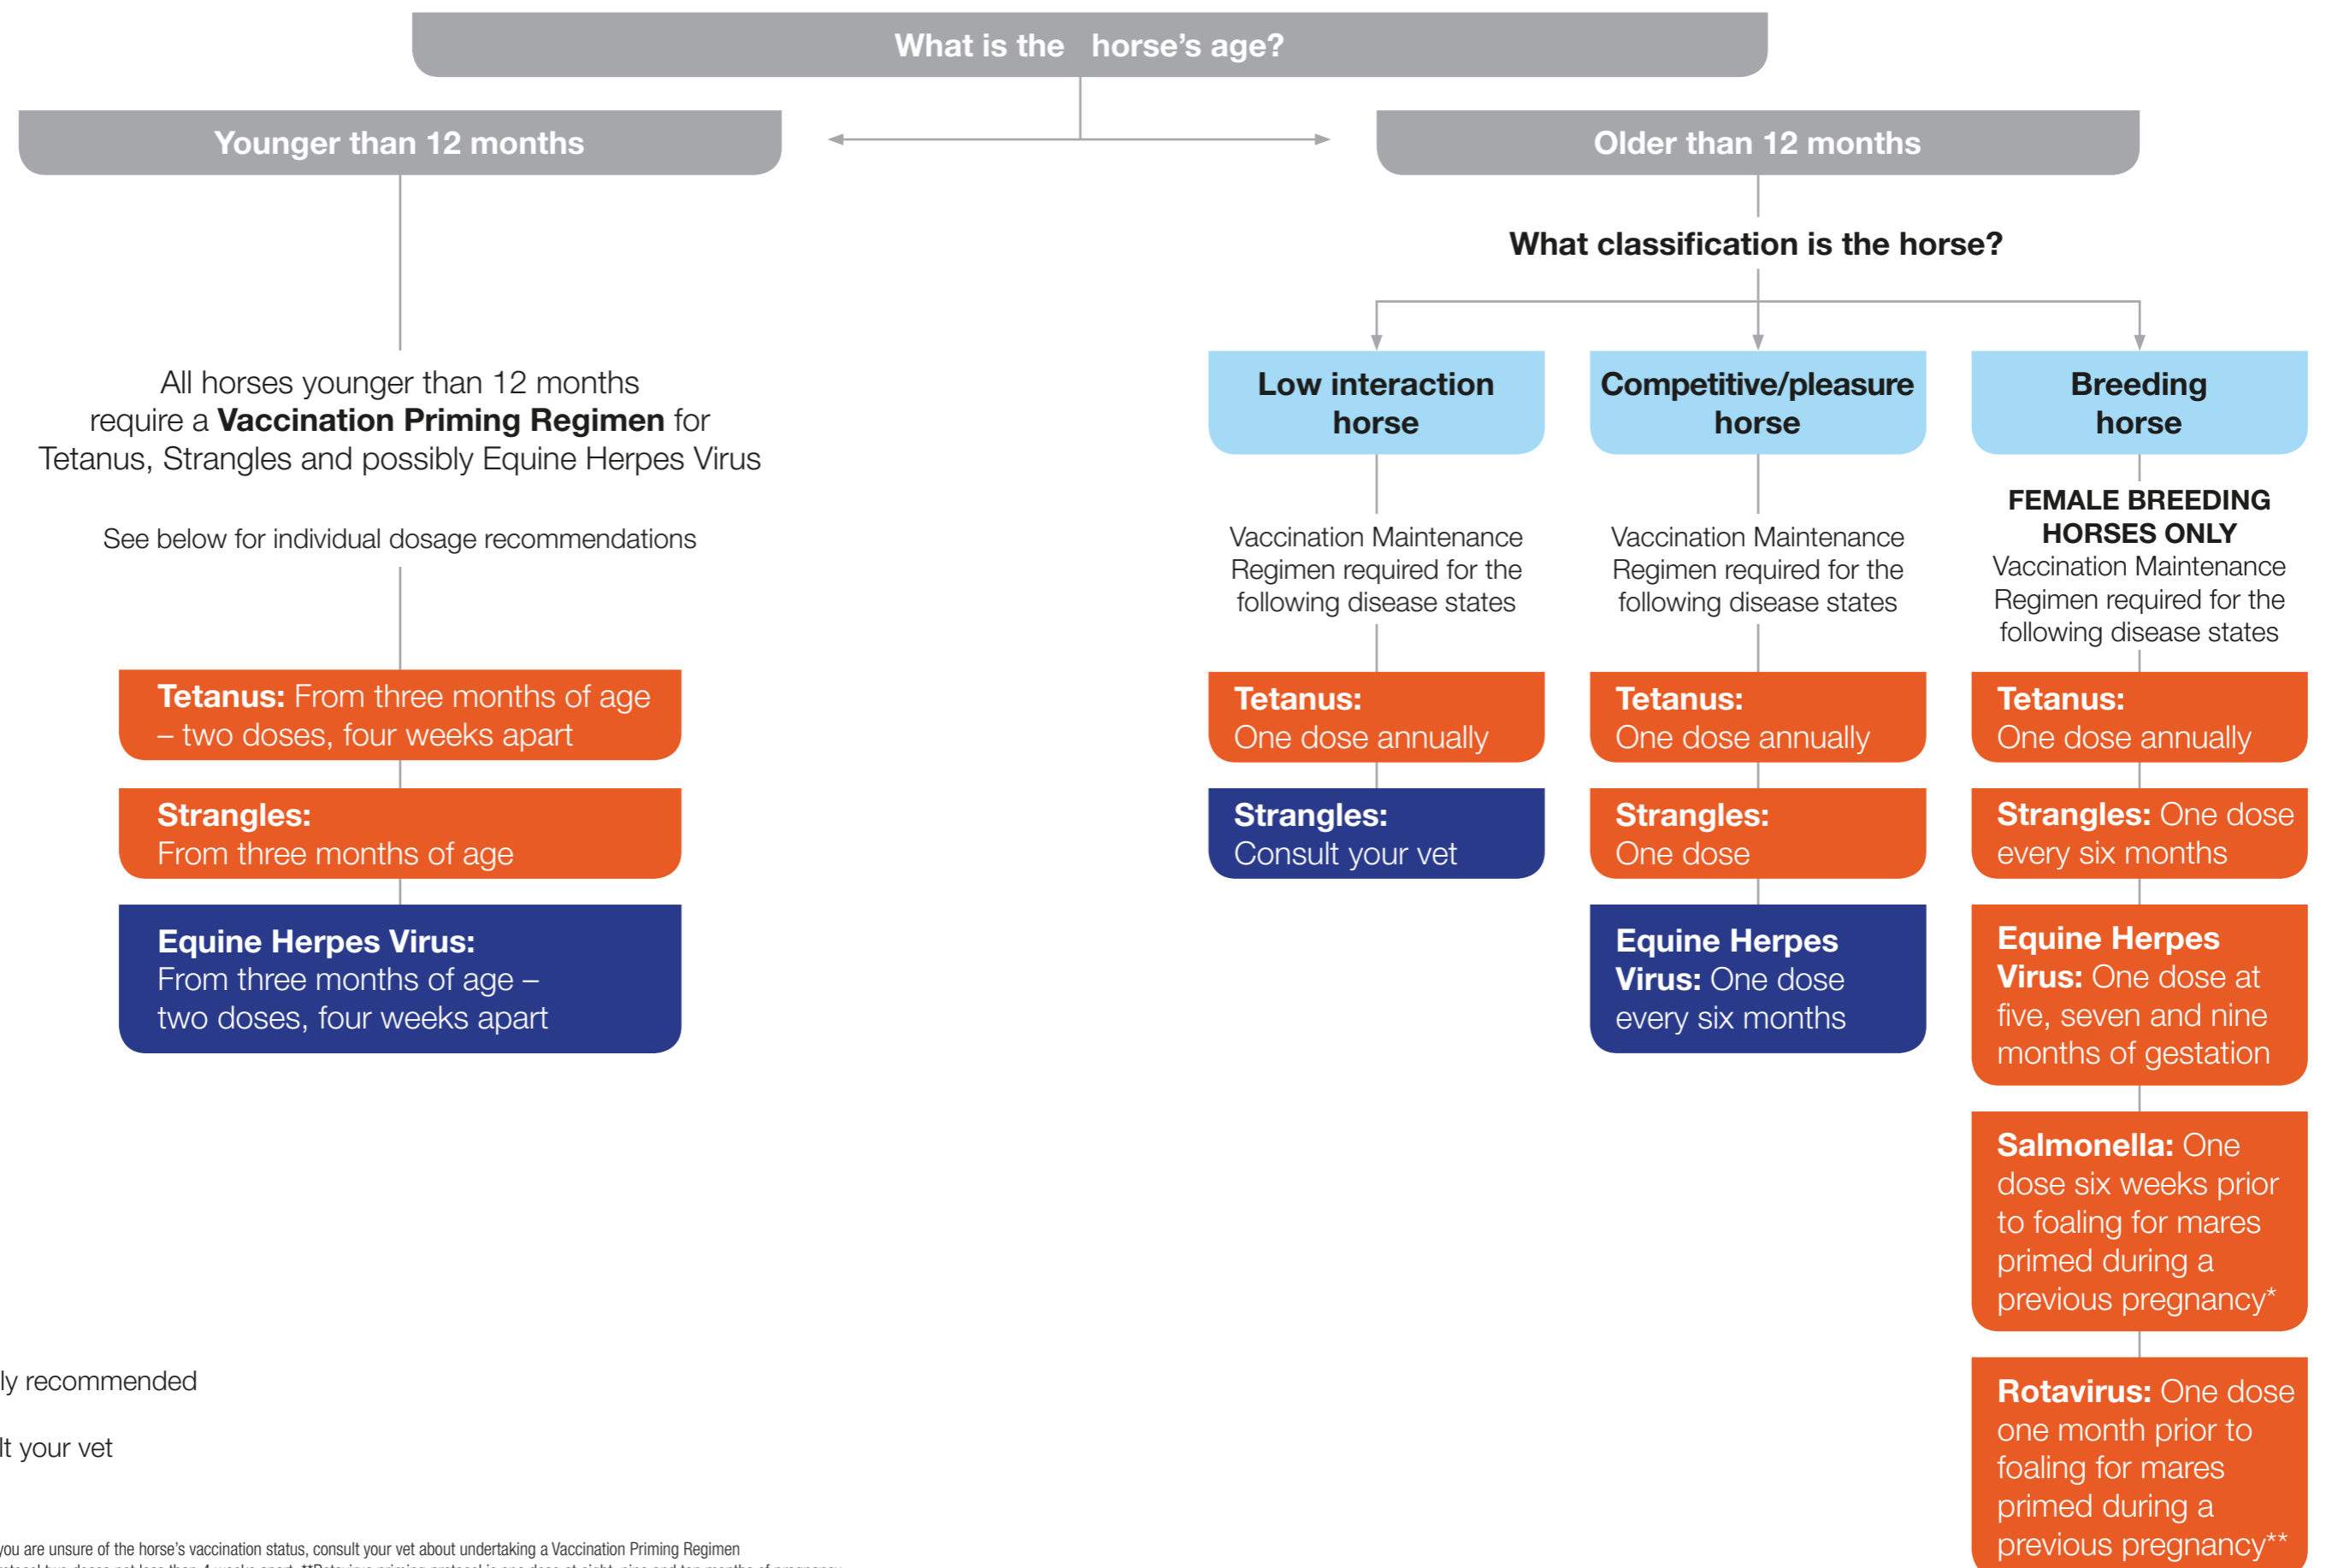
What is the horse's age?

Younger than 12 months

Older than 12 months

What classification is the horse?

All horses younger than 12 months require a **Vaccination Priming Regimen** for Tetanus, Strangles and possibly Equine Herpes Virus

See below for individual dosage recommendations

**Tetanus:** From three months of age – two doses, four weeks apart

**Strangles:** From three months of age

**Equine Herpes Virus:** From three months of age – two doses, four weeks apart

**Low interaction horse**

Vaccination Maintenance Regimen required for the following disease states

**Tetanus:** One dose annually

**Strangles:** Consult your vet

**Competitive/pleasure horse**

Vaccination Maintenance Regimen required for the following disease states

**Tetanus:** One dose annually

**Strangles:** One dose

**Equine Herpes Virus:** One dose every six months

**Breeding horse**

**FEMALE BREEDING HORSES ONLY**
Vaccination Maintenance Regimen required for the following disease states

**Tetanus:** One dose annually

**Strangles:** One dose every six months

**Equine Herpes Virus:** One dose at five, seven and nine months of gestation

**Salmonella:** One dose six weeks prior to foaling for mares primed during a previous pregnancy*

**Rotavirus:** One dose one month prior to foaling for mares primed during a previous pregnancy**

ly recommended

lt your vet

you are unsure of the horse's vaccination status, consult your vet about undertaking a Vaccination Priming Regimen
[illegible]